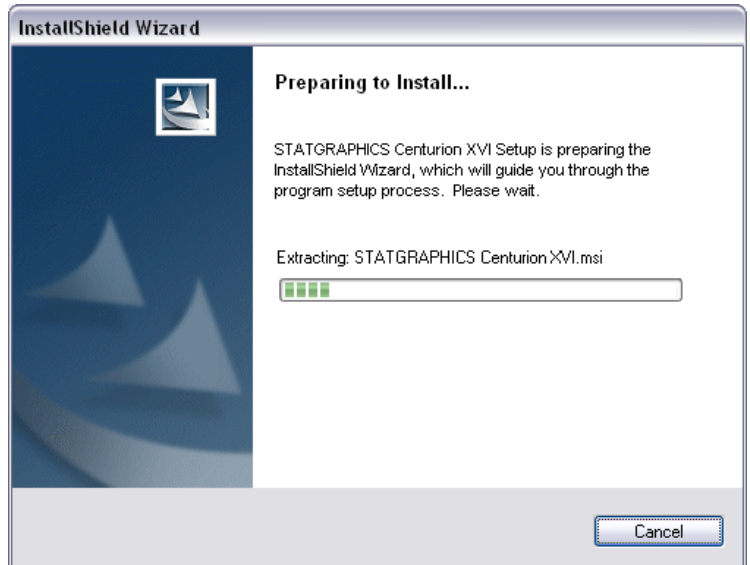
InstallShield Wizard

Preparing to Install...

STATGRAPHICS Centurion XVI Setup is preparing the InstallShield Wizard, which will guide you through the program setup process. Please wait.

Extracting: STATGRAPHICS Centurion XVI.msi

Cancel